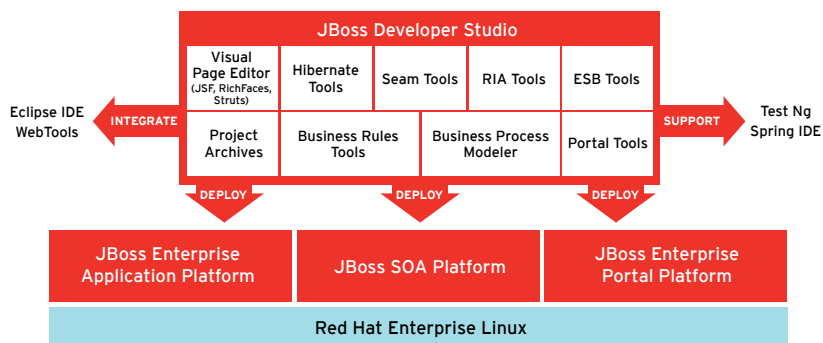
JBoss Developer Studio

Visual Page Editor (JSF, RichFaces, Struts)

Hibernate Tools

Seam Tools

RIA Tools

ESB Tools

Project Archives

Business Rules Tools

Business Process Modeler

Portal Tools

Eclipse IDE WebTools

INTEGRATE

SUPPORT

Test Ng Spring IDE

DEPLOY

DEPLOY

DEPLOY

JBoss Enterprise Application Platform

JBoss SOA Platform

JBoss Enterprise Portal Platform

Red Hat Enterprise Linux